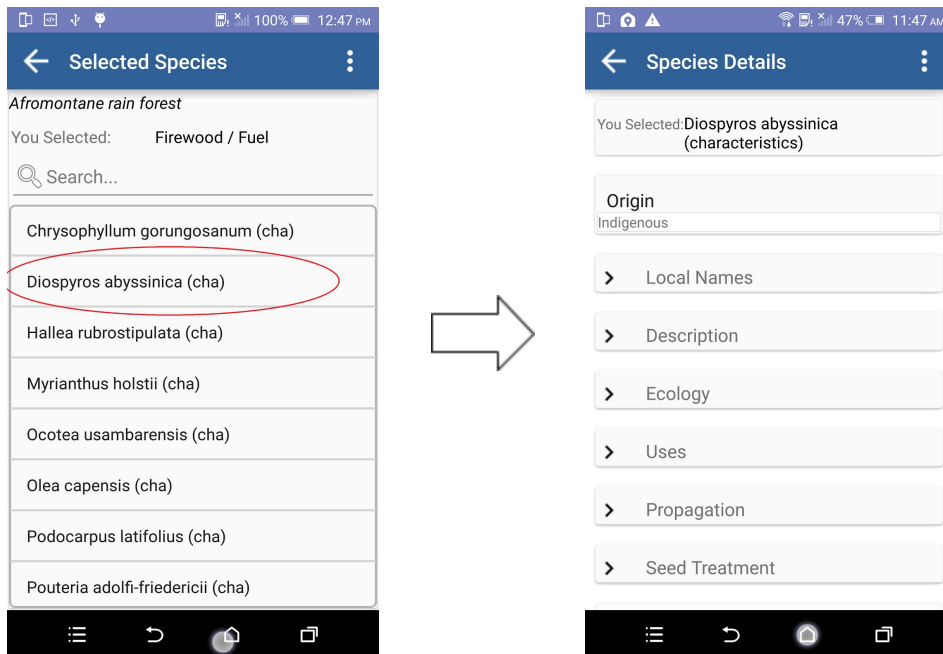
100% 12:47 PM

Selected Species

Afromontane rain forest

You Selected: Firewood / Fuel

Search...

Chrysophyllum gorungosanum (cha)

Diospyros abyssinica (cha)

Hallea rubrostipulata (cha)

Myrianthus holstii (cha)

Ocotea usambarensis (cha)

Olea capensis (cha)

Podocarpus latifolius (cha)

Pouteria adolfi-friedericii (cha)

47% 11:47 AM

Species Details

You Selected: Diospyros abyssinica (characteristics)

Origin

Indigenous

Local Names

Description

Ecology

Uses

Propagation

Seed Treatment